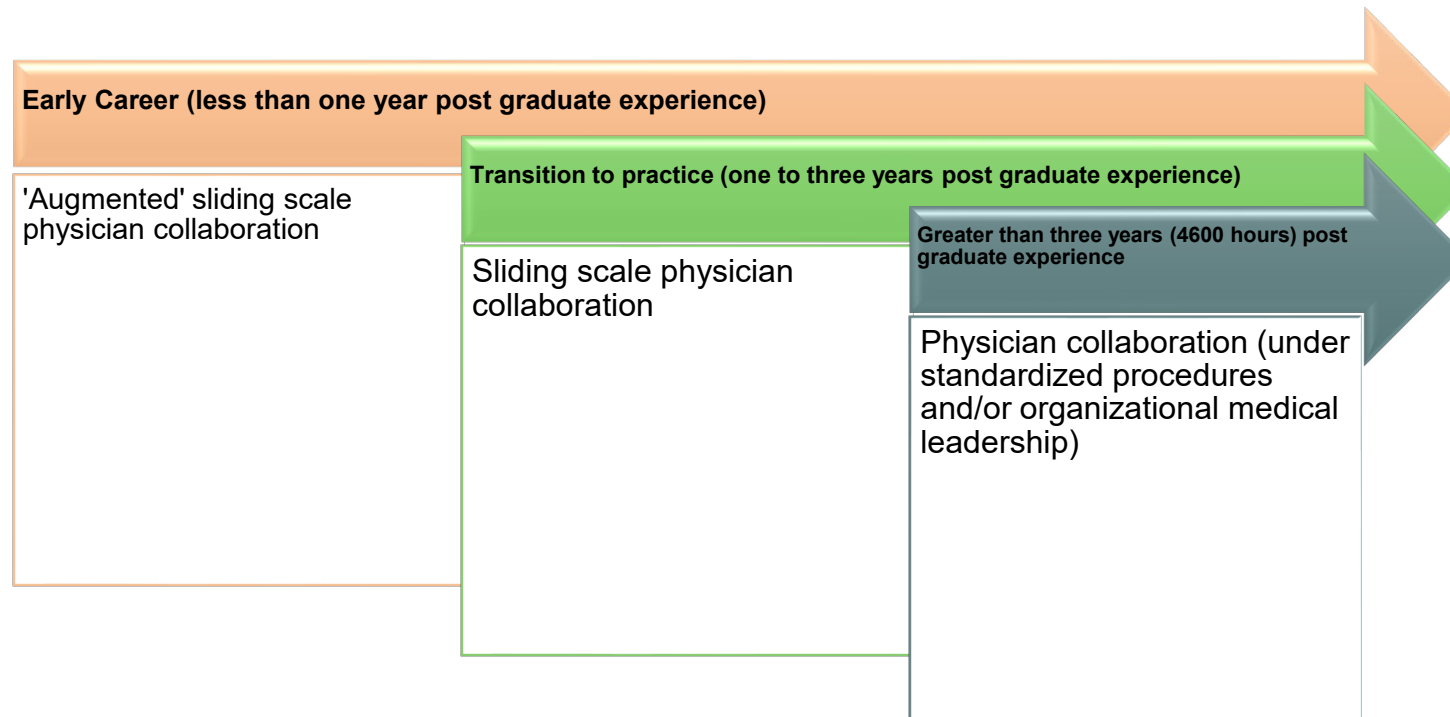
Early Career (less than one year post graduate experience)

'Augmented' sliding scale physician collaboration

Transition to practice (one to three years post graduate experience)

Sliding scale physician collaboration

Greater than three years (4600 hours) post graduate experience

Physician collaboration (under standardized procedures and/or organizational medical leadership)